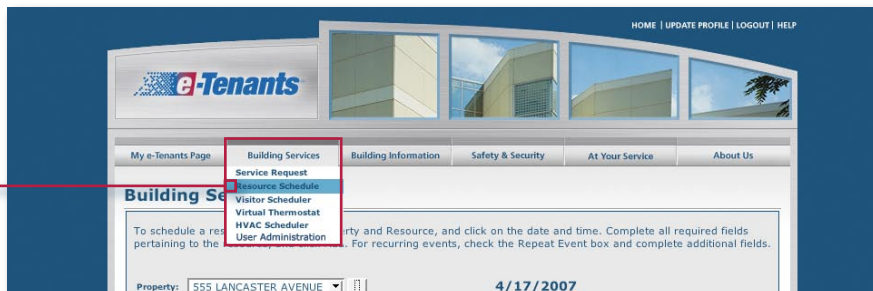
HOME | UPDATE PROFILE | LOGOUT | HELP

e-Tenants

My e-Tenants Page
Building Services
Building Information
Safety & Security
At Your Service
About Us

Service Request
Resource Schedule
Visitor Scheduler
Virtual Thermostat
HVAC Scheduler
User Administration

Building Se

To schedule a res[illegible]erty and Resource, and click on the date and time. Complete all required fields pertaining to the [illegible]. For recurring events, check the Repeat Event box and complete additional fields.

Property: 555 LANCASTER AVENUE

4/17/2007